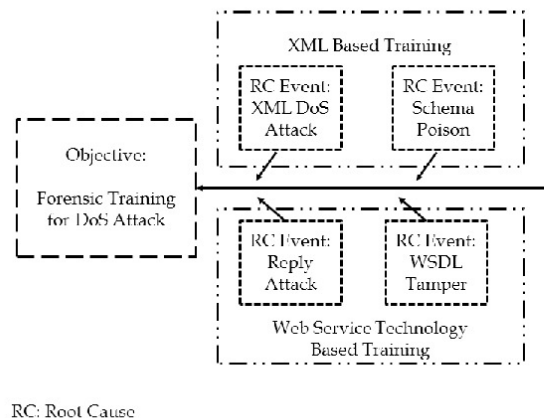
XML Based Training

RC Event: XML DoS Attack

RC Event: Schema Poison

Objective:

Forensic Training for DoS Attack

RC Event: Reply Attack

RC Event: WSDL Tamper

Web Service Technology Based Training

RC: Root Cause